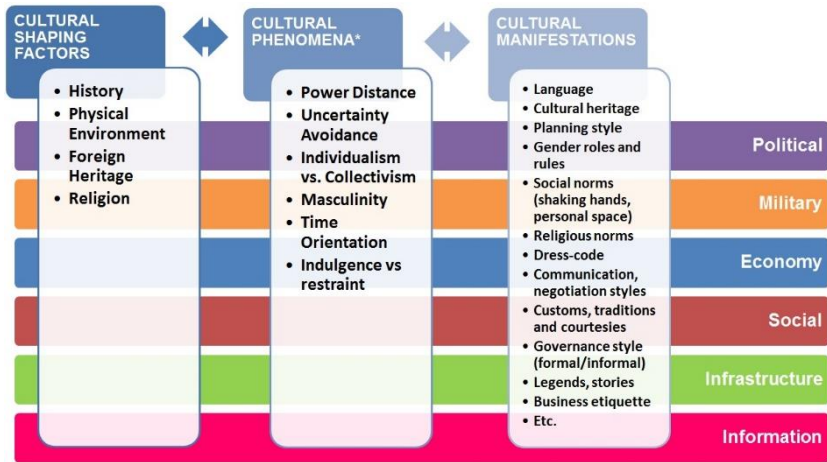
CULTURAL SHAPING FACTORS

- History
- Physical Environment
- Foreign Heritage
- Religion

CULTURAL PHENOMENA*

- Power Distance
- Uncertainty Avoidance
- Individualism vs. Collectivism
- Masculinity
- Time Orientation
- Indulgence vs restraint

CULTURAL MANIFESTATIONS

- Language
- Cultural heritage
- Planning style
- Gender roles and rules
- Social norms (shaking hands, personal space)
- Religious norms
- Dress-code
- Communication, negotiation styles
- Customs, traditions and courtesies
- Governance style (formal/informal)
- Legends, stories
- Business etiquette
- Etc.

Political
Military
Economy
Social
Infrastructure
Information